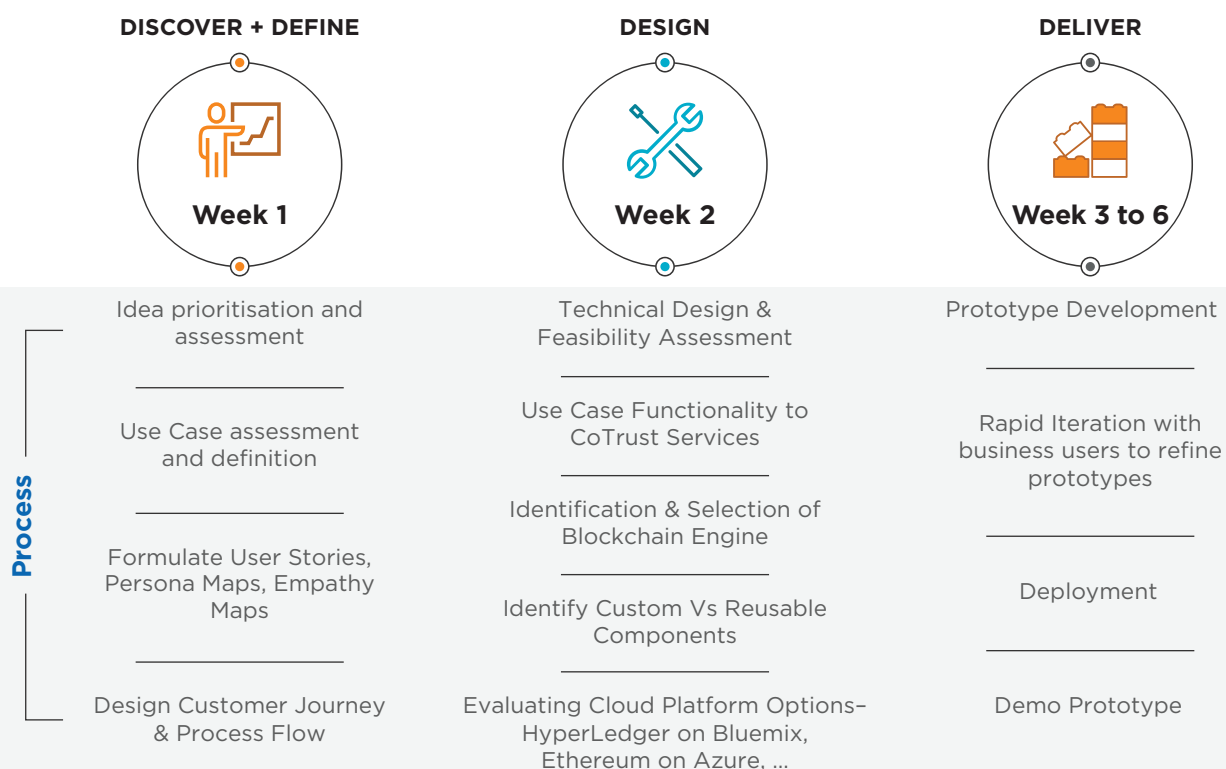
DISCOVER + DEFINE

Week 1

DESIGN

Week 2

DELIVER

Week 3 to 6

Process

Idea prioritisation and assessment

Use Case assessment and definition

Formulate User Stories, Persona Maps, Empathy Maps

Design Customer Journey & Process Flow

Technical Design & Feasibility Assessment

Use Case Functionality to CoTrust Services

Identification & Selection of Blockchain Engine

Identify Custom Vs Reusable Components

Evaluating Cloud Platform Options– HyperLedger on Bluemix, Ethereum on Azure, ...

Prototype Development

Rapid Iteration with business users to refine prototypes

Deployment

Demo Prototype